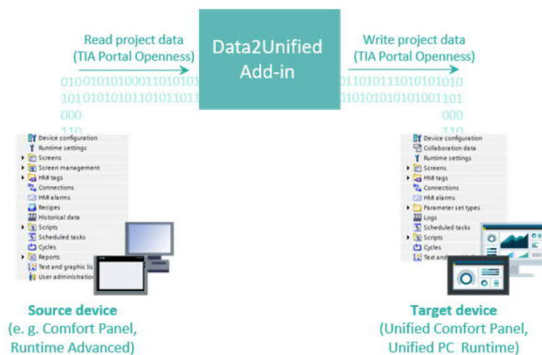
Read project data
(TIA Portal Openness)

Data2Unified
Add-in

Write project data
(TIA Portal Openness)

0100101010001101010
1010101010110101101
000
110

0110101110101010
10101010101001101
000
110

Device configuration
Runtime settings
Screens
Screen management
HMI tags
Connections
HMI alarms
Recipes
Historical data
Scripts
Scheduled tasks
Cycles
Reports
Text and graphic lis
User administration

Device configuration
Collaboration data
Runtime settings
Screens
HMI tags
Connections
HMI alarms
Parameter set types
Logs
Scheduled tasks
Scripts
Cycles
Text and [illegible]

Source device
(e. g. Comfort Panel,
Runtime Advanced)

Target device
(Unified Comfort Panel,
Unified PC Runtime)